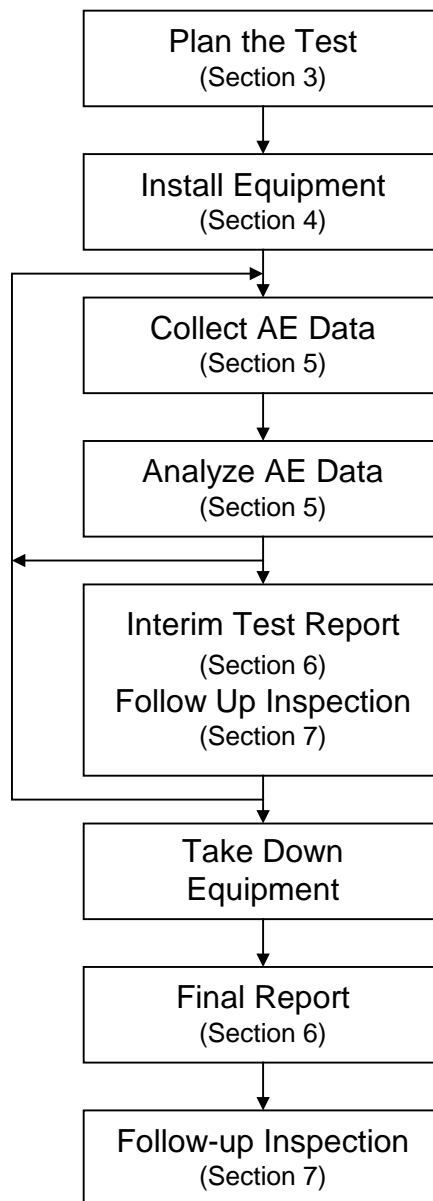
Plan the Test
(Section 3)

Install Equipment
(Section 4)

Collect AE Data
(Section 5)

Analyze AE Data
(Section 5)

Interim Test Report
(Section 6)
Follow Up Inspection
(Section 7)

Take Down Equipment

Final Report
(Section 6)

Follow-up Inspection
(Section 7)